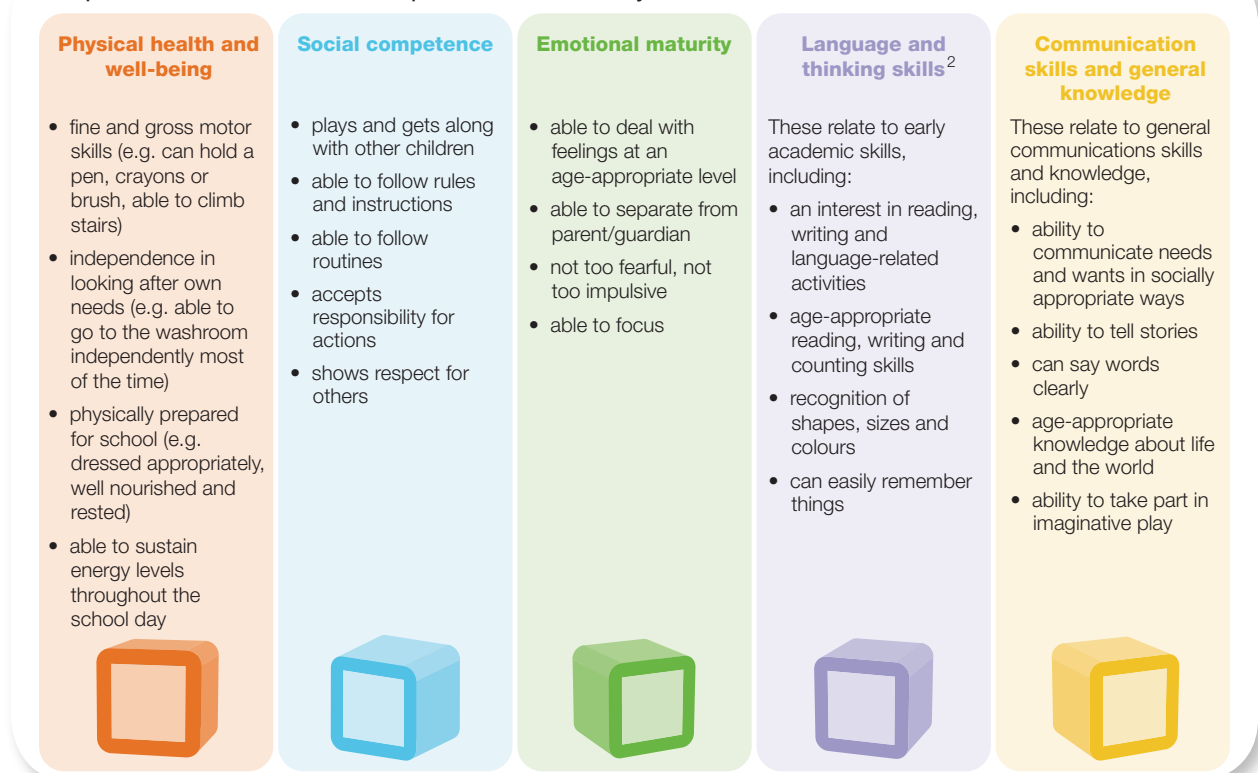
Physical health and well-being

• fine and gross motor skills (e.g. can hold a pen, crayons or brush, able to climb stairs)
• independence in looking after own needs (e.g. able to go to the washroom independently most of the time)
• physically prepared for school (e.g. dressed appropriately, well nourished and rested)
• able to sustain energy levels throughout the school day

Social competence

• plays and gets along with other children
• able to follow rules and instructions
• able to follow routines
• accepts responsibility for actions
• shows respect for others

Emotional maturity

• able to deal with feelings at an age-appropriate level
• able to separate from parent/guardian
• not too fearful, not too impulsive
• able to focus

Language and thinking skills$^2$

These relate to early academic skills, including:
• an interest in reading, writing and language-related activities
• age-appropriate reading, writing and counting skills
• recognition of shapes, sizes and colours
• can easily remember things

Communication skills and general knowledge

These relate to general communications skills and knowledge, including:
• ability to communicate needs and wants in socially appropriate ways
• ability to tell stories
• can say words clearly
• age-appropriate knowledge about life and the world
• ability to take part in imaginative play